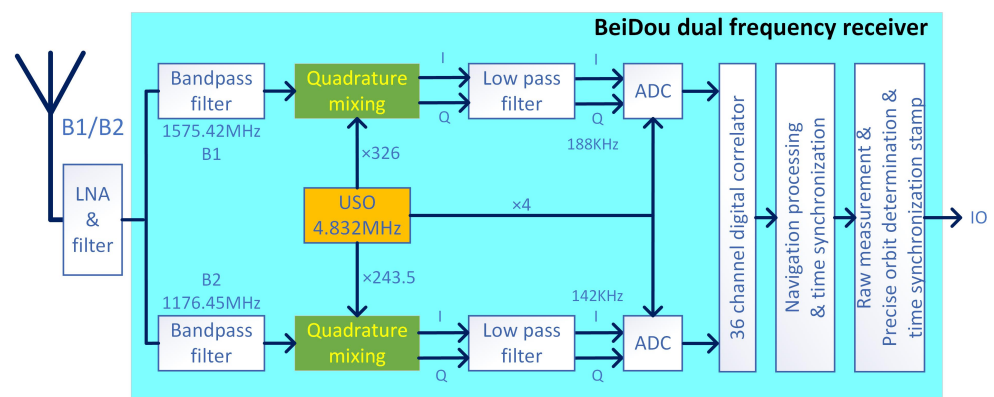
BeiDou dual frequency receiver

B1/B2

LNA & filter

Bandpass filter

1575.42MHz

B1

Quadrature mixing

I

Q

Low pass filter

I

Q

ADC

188KHz

×326

USO 4.832MHz

×4

×243.5

B2

1176.45MHz

Bandpass filter

Quadrature mixing

I

Q

Low pass filter

142KHz

I

Q

ADC

36 channel digital correlator

Navigation processing & time synchronization

Raw measurement & Precise orbit determination & time synchronization stamp

IO